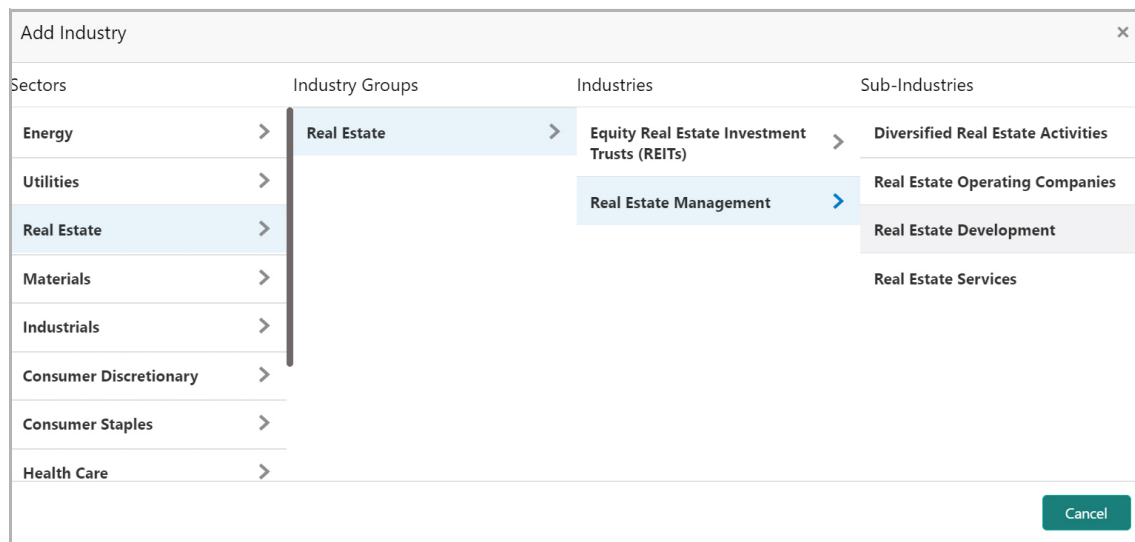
Add Industry ×

Sectors

Energy >

Utilities >

Real Estate >

Materials >

Industrials >

Consumer Discretionary >

Consumer Staples >

Health Care >

Industry Groups

Real Estate >

Industries

Equity Real Estate Investment Trusts (REITs) >

Real Estate Management >

Sub-Industries

Diversified Real Estate Activities

Real Estate Operating Companies

Real Estate Development

Real Estate Services

Cancel